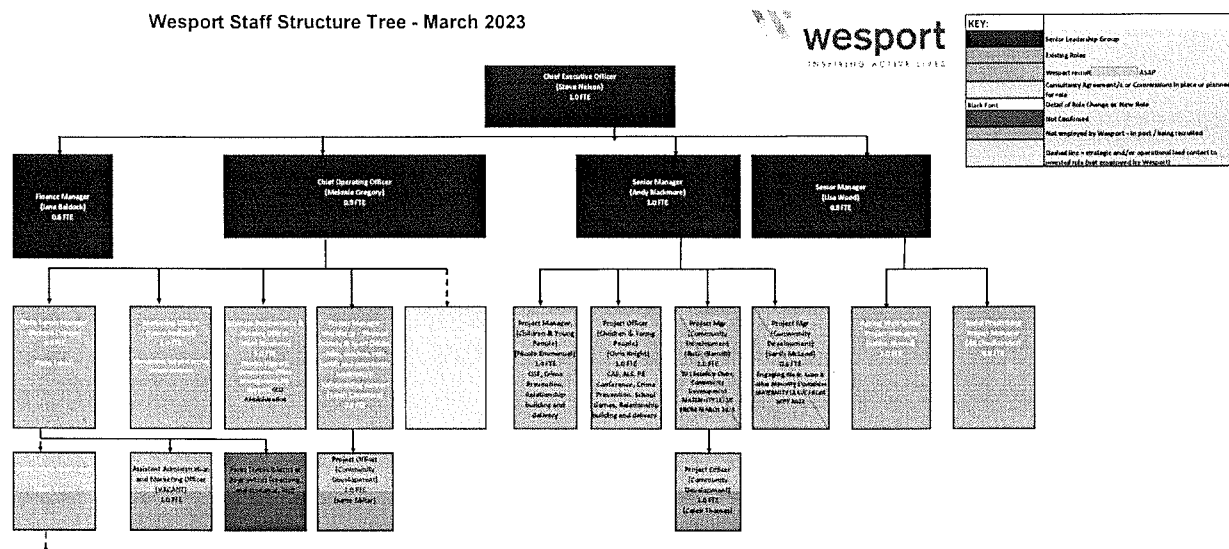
Wesport Staff Structure Tree - March 2023

wesport
INSPIRING ACTIVE LIVES

KEY:
Senior Leadership Group
Existing Roles
Wesport recruit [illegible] ASAP
Consultancy Agreement/s or Commissions in place or planned for role
Black Font — Detail of Role Change or New Role
Not Confirmed
Not employed by Wesport - in post / being recruited
Dashed line = strategic and/or operational lead contact to inverted role (not employed by Wesport)

Chief Executive Officer
(Steve Nelson)
1.0 FTE

Finance Manager
(Jane Baldock)
0.6 FTE

Chief Operating Officer
(Melanie Gregory)
0.9 FTE

Senior Manager
(Andy Blackmore)
1.0 FTE

Senior Manager
(Lisa Wood)
0.8 FTE

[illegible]

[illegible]

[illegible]

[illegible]

Project Manager, (Children & Young People) (Nicola Emmerson) 1.0 FTE
QSF, Crime Prevention, Relationship building and delivery

Project Officer (Children & Young People) (Chris Knight) 1.0 FTE
CAL, ALS, PE Conference, Crime Prevention, School Games, Relationship building and delivery

Project Mgr (Community Development) (Kate Blamire) 1.0 FTE
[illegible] MATERNITY LEAVE FROM MARCH 2023

Project Mgr (Community Development) (Sarah McLeod) 0.6 FTE
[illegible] MATERNITY LEAVE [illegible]

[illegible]

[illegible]

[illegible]

Assistant Administrative and Marketing Officer (VACANT) 1.0 FTE

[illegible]

Project Officer (Community Development) 0.7 FTE (Jane Salter)

Project Officer (Community Development) 1.0 FTE (Caleb Thomas)